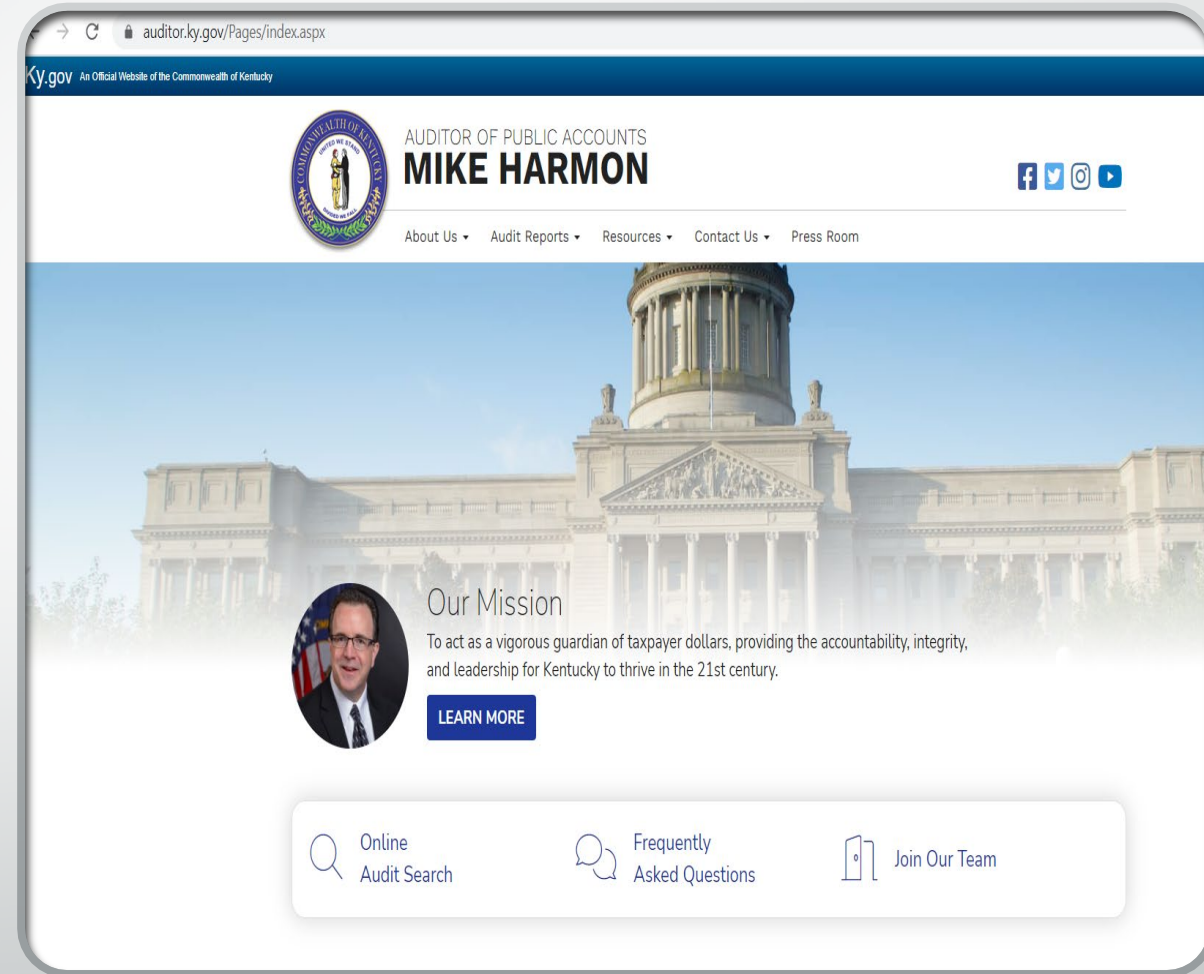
auditor.ky.gov/Pages/index.aspx

Ky.gov An Official Website of the Commonwealth of Kentucky

COMMONWEALTH OF KENTUCKY UNITED WE STAND DIVIDED WE FALL

AUDITOR OF PUBLIC ACCOUNTS
MIKE HARMON

About Us ▾ Audit Reports ▾ Resources ▾ Contact Us ▾ Press Room

Our Mission
To act as a vigorous guardian of taxpayer dollars, providing the accountability, integrity, and leadership for Kentucky to thrive in the 21st century.

LEARN MORE

Online Audit Search

Frequently Asked Questions

Join Our Team